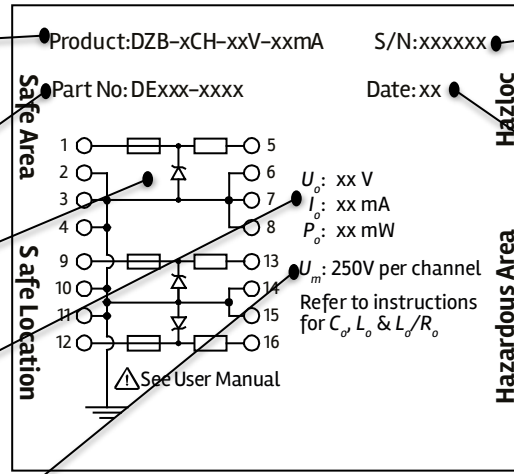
Product:DZB-xCH-xxV-xxmA

S/N:xxxxxx

Part No: DExxx-xxxx

Date: xx

Safe Area

S afe Location

Hazloc

Hazardous Area

1
2
3
4
9
10
11
12

5
6
7
8
13
14
15
16

$U_o$: xx V
$I_o$: xx mA
$P_o$: xx mW

$U_m$: 250V per channel

Refer to instructions for $C_o$, $L_o$ & $L_o/R_o$

See User Manual